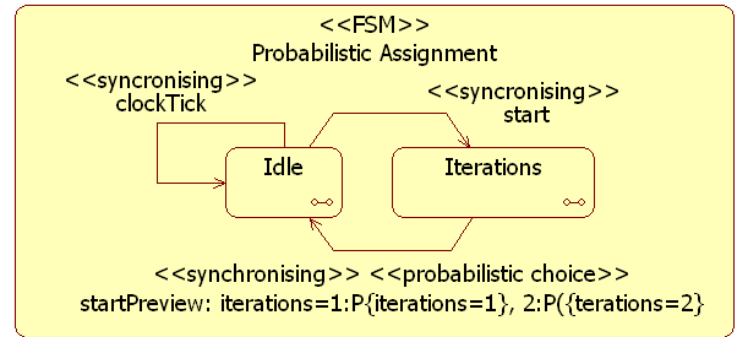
<<FSM>>
Probabilistic Assignment

<<syncronising>>
clockTick

<<syncronising>>
start

Idle

Iterations

<<synchronising>> <<probabilistic choice>>
startPreview: iterations=1:P{iterations=1}, 2:P({terations=2}